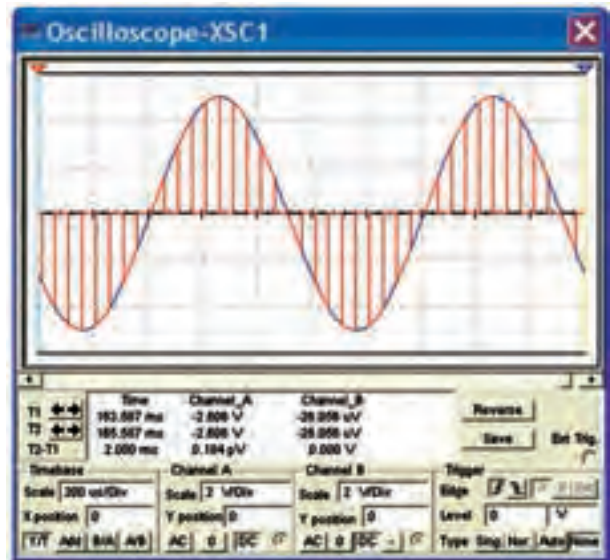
Oscilloscope-XSC1

| | Time | Channel_A | Channel_B |
|---|---|---|---|
| T1 | 163.587 ms | -2.806 V | -28.058 uV |
| T2 | 165.587 ms | -2.806 V | -28.058 uV |
| T2-T1 | 2.000 ms | 0.184 pV | 0.000 V |

Reverse
Save
Ext. Trig.

Timebase
Scale 200 us/Div
X position 0
Y/T Add B/A A/B

Channel A
Scale 2 V/Div
Y position 0
AC 0 DC

Channel B
Scale 2 V/Div
Y position 0
AC 0 DC -

Trigger
Edge
Level 0 V
Type Sing. Nor. Auto None